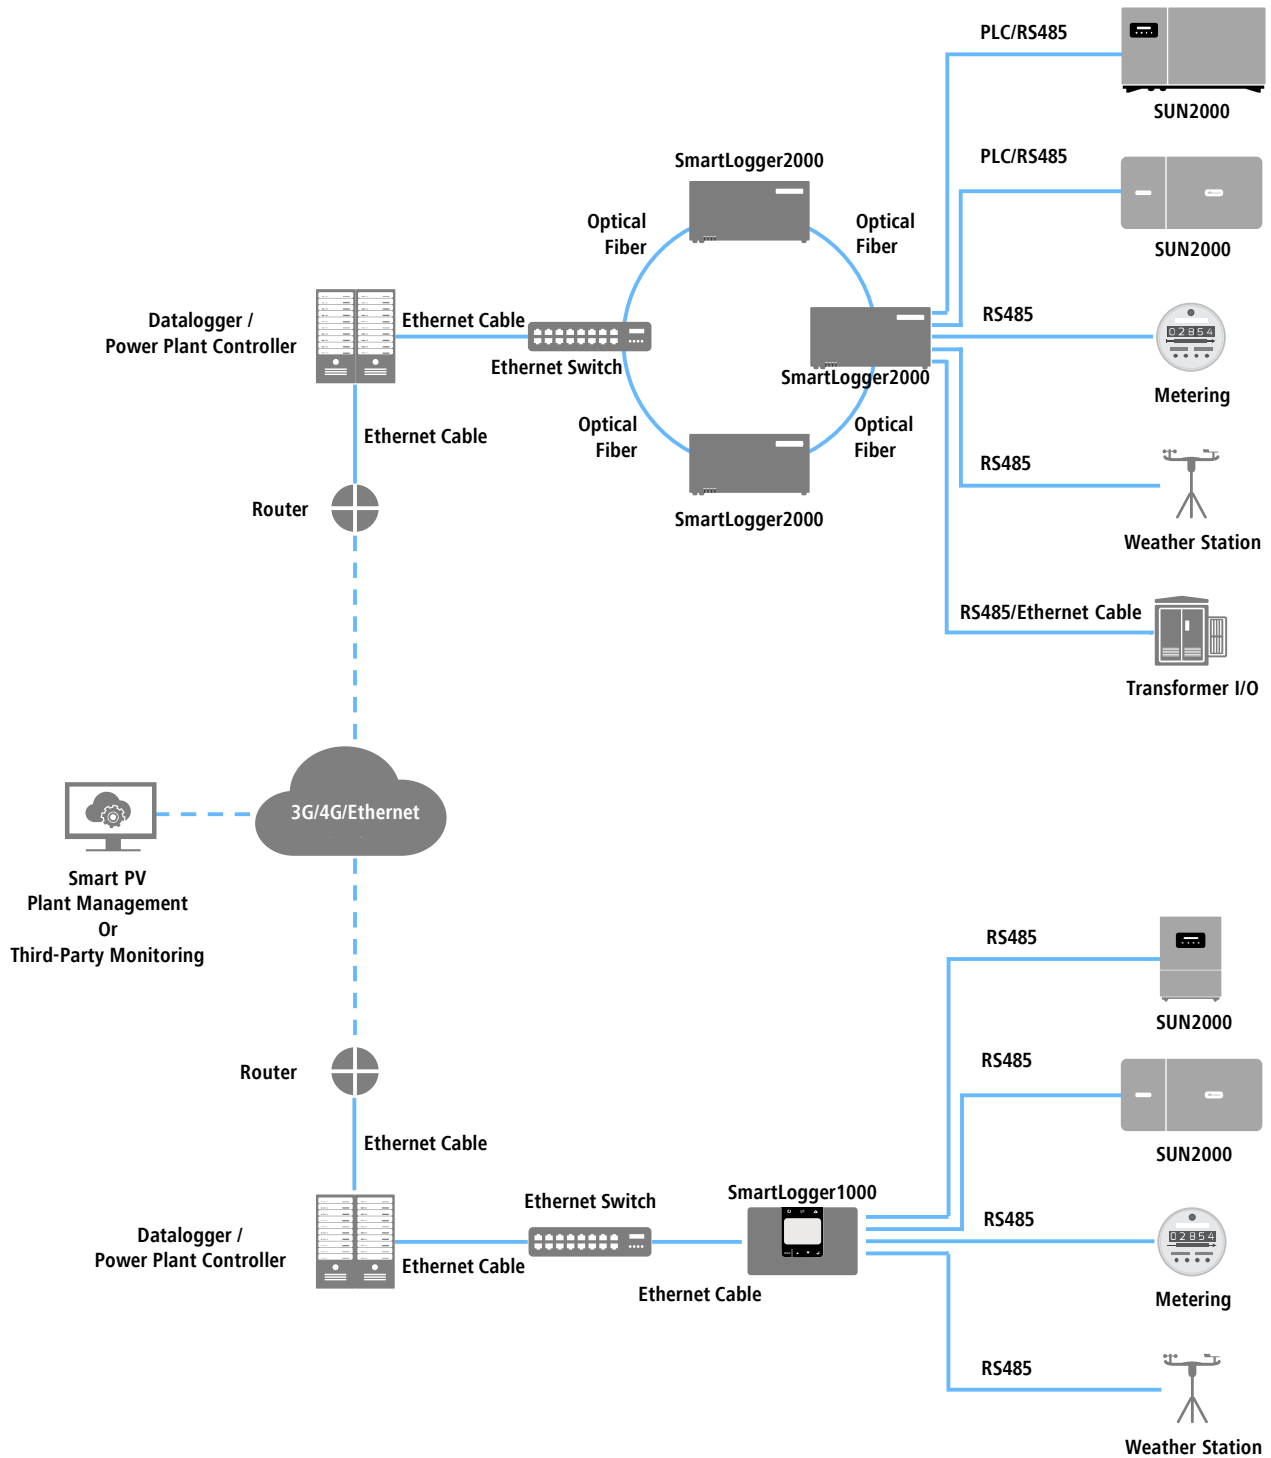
PLC/RS485

SUN2000

SmartLogger2000

PLC/RS485

Optical Fiber

Optical Fiber

SUN2000

Datalogger / Power Plant Controller

Ethernet Cable

RS485

02854

Ethernet Switch

SmartLogger2000

Metering

Ethernet Cable

Optical Fiber

Optical Fiber

RS485

Router

SmartLogger2000

Weather Station

RS485/Ethernet Cable

Transformer I/O

3G/4G/Ethernet

Smart PV Plant Management Or Third-Party Monitoring

RS485

SUN2000

RS485

Router

Ethernet Cable

SUN2000

Ethernet Switch

SmartLogger1000

RS485

Datalogger / Power Plant Controller

02854

Ethernet Cable

Ethernet Cable

Metering

RS485

Weather Station